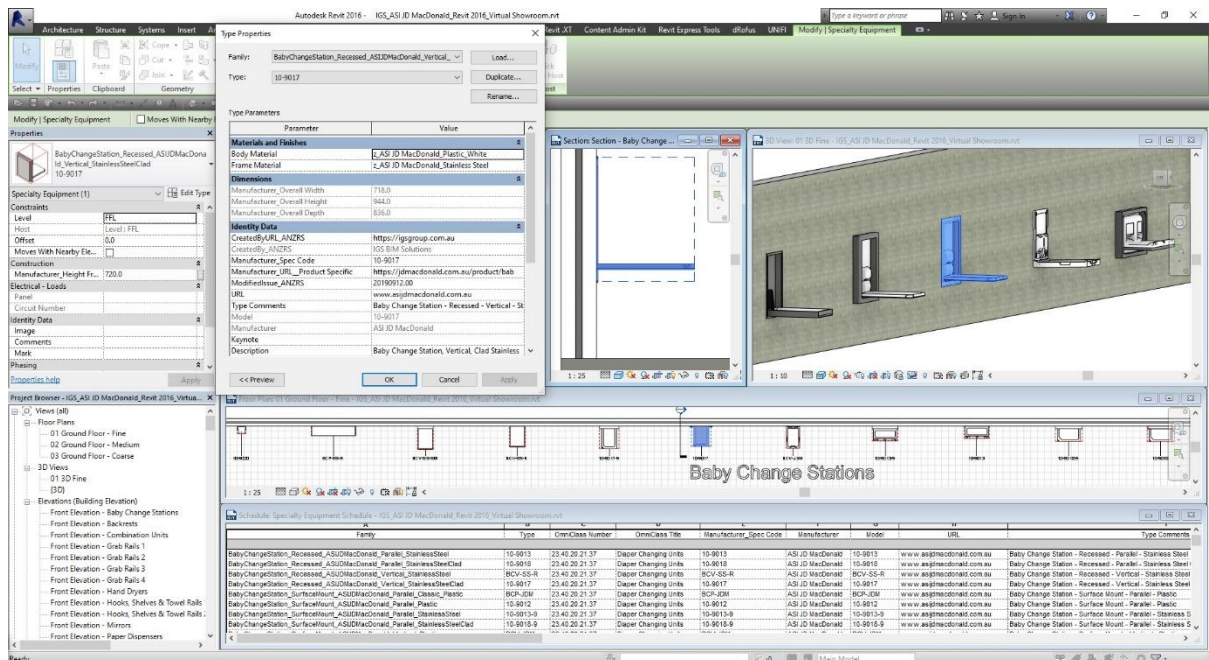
Autodesk Revit 2016 - IGS_ASI JD MacDonald_Revit 2016_Virtual Showroom.rvt

Type a keyword or phrase

Sign In

Architecture Structure Systems Insert

Revit XT Content Admin Kit Revit Express Tools dRofus UNIFI Modify | Specialty Equipment

Modify

Paste

Cope

Cut

Join

Select Properties Clipboard Geometry

Modify | Specialty Equipment

Moves With Nearby

Properties

BabyChangeStation_Recessed_ASIJDMacDonald_Vertical_StainlessSteelClad
10-9017

Specialty Equipment (1)

Edit Type

Constraints

| Level | FFL |
|---|---|
| Host | Level : FFL |
| Offset | 0.0 |
| Moves With Nearby Ele... | |
| Construction | |
| Manufacturer_Height Fr... | 720.0 |
| Electrical - Loads | |
| Panel | |
| Circuit Number | |
| Identity Data | |
| Image | |
| Comments | |
| Mark | |
| Phasing | |

Properties help

Apply

Type Properties

Family: BabyChangeStation_Recessed_ASIJDMacDonald_Vertical_

Load...

Type: 10-9017

Duplicate...

Rename...

Type Parameters

| Parameter | Value |
|---|---|
| Materials and Finishes | |
| Body Material | z_ASI JD MacDonald_Plastic_White |
| Frame Material | z_ASI JD MacDonald_Stainless Steel |
| Dimensions | |
| Manufacturer_Overall Width | 718.0 |
| Manufacturer_Overall Height | 944.0 |
| Manufacturer_Overall Depth | 836.0 |
| Identity Data | |
| CreatedByURL_ANZRS | https://igsgroup.com.au |
| CreatedBy_ANZRS | IGS BIM Solutions |
| Manufacturer_Spec Code | 10-9017 |
| Manufacturer_URL_Product Specific | https://jdmacdonald.com.au/product/bab |
| ModifiedIssue_ANZRS | 20190912.00 |
| URL | www.asijdmacdonald.com.au |
| Type Comments | Baby Change Station - Recessed - Vertical - St |
| Model | 10-9017 |
| Manufacturer | ASI JD MacDonald |
| Keynote | |
| Description | Baby Change Station, Vertical, Clad Stainless |

<< Preview

OK

Cancel

Apply

Section: Section - Baby Change ...

3D View: 01 3D Fine - IGS_ASI JD MacDonald_Revit 2016_Virtual Showroom.rvt

1 : 25

1 : 10

Project Browser - IGS_ASI JD MacDonald_Revit 2016_Virtua...

Views (all)
Floor Plans
01 Ground Floor - Fine
02 Ground Floor - Medium
03 Ground Floor - Coarse
3D Views
01 3D Fine
{3D}
Elevations (Building Elevation)
Front Elevation - Baby Change Stations
Front Elevation - Backrests
Front Elevation - Combination Units
Front Elevation - Grab Rails 1
Front Elevation - Grab Rails 2
Front Elevation - Grab Rails 3
Front Elevation - Grab Rails 4
Front Elevation - Hand Dryers
Front Elevation - Hooks, Shelves & Towel Rails
Front Elevation - Hooks, Shelves & Towel Rails
Front Elevation - Mirrors
Front Elevation - Paper Dispensers

Floor Plan: 01 Ground Floor - Fine - IGS_ASI JD MacDonald_Revit 2016_Virtual Showroom.rvt

Baby Change Stations

1 : 25

Schedule: Specialty Equipment Schedule - IGS_ASI JD MacDonald_Revit 2016_Virtual Showroom.rvt

| Family | Type | OmniClass Number | OmniClass Title | Manufacturer_Spec Code | Manufacturer | Model | URL | Type Comments |
|---|---|---|---|---|---|---|---|---|
| BabyChangeStation_Recessed_ASIJDMacDonald_Parallel_StainlessSteel | 10-9013 | 23.40.20.21.37 | Diaper Changing Units | 10-9013 | ASI JD MacDonald | 10-9013 | www.asijdmacdonald.com.au | Baby Change Station - Recessed - Parallel - Stainless Steel |
| BabyChangeStation_Recessed_ASIJDMacDonald_Parallel_StainlessSteelClad | 10-9018 | 23.40.20.21.37 | Diaper Changing Units | 10-9018 | ASI JD MacDonald | 10-9018 | www.asijdmacdonald.com.au | Baby Change Station - Recessed - Parallel - Stainless Steel |
| BabyChangeStation_Recessed_ASIJDMacDonald_Vertical_StainlessSteel | BCV-SS-R | 23.40.20.21.37 | Diaper Changing Units | BCV-SS-R | ASI JD MacDonald | BCV-SS-R | www.asijdmacdonald.com.au | Baby Change Station - Recessed - Vertical - Stainless Steel |
| BabyChangeStation_Recessed_ASIJDMacDonald_Vertical_StainlessSteelClad | 10-9017 | 23.40.20.21.37 | Diaper Changing Units | 10-9017 | ASI JD MacDonald | 10-9017 | www.asijdmacdonald.com.au | Baby Change Station - Recessed - Vertical - Stainless Steel |
| BabyChangeStation_SurfaceMount_ASIJDMacDonald_Parallel_Classic_Plastic | BCP-JDM | 23.40.20.21.37 | Diaper Changing Units | BCP-JDM | ASI JD MacDonald | BCP-JDM | www.asijdmacdonald.com.au | Baby Change Station - Surface Mount - Parallel - Plastic |
| BabyChangeStation_SurfaceMount_ASIJDMacDonald_Parallel_Plastic | 10-9012 | 23.40.20.21.37 | Diaper Changing Units | 10-9012 | ASI JD MacDonald | 10-9012 | www.asijdmacdonald.com.au | Baby Change Station - Surface Mount - Parallel - Plastic |
| BabyChangeStation_SurfaceMount_ASIJDMacDonald_Parallel_StainlessSteel | 10-9013-9 | 23.40.20.21.37 | Diaper Changing Units | 10-9013-9 | ASI JD MacDonald | 10-9013-9 | www.asijdmacdonald.com.au | Baby Change Station - Surface Mount - Parallel - Stainless S |
| BabyChangeStation_SurfaceMount_ASIJDMacDonald_Parallel_StainlessSteelClad | 10-9018-9 | 23.40.20.21.37 | Diaper Changing Units | 10-9018-9 | ASI JD MacDonald | 10-9018-9 | www.asijdmacdonald.com.au | Baby Change Station - Surface Mount - Parallel - Stainless S |

Ready

Main Model